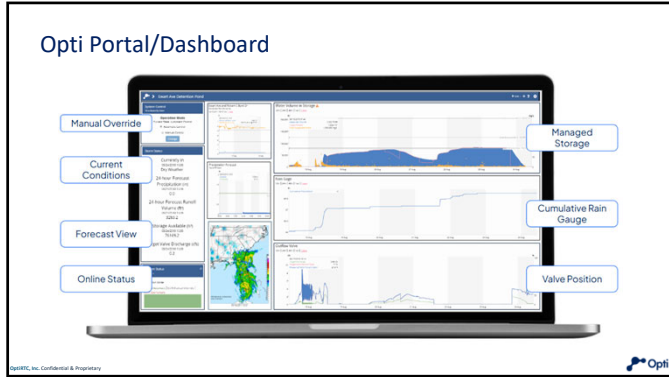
Opti Portal/Dashboard

Manual Override

Current Conditions

Forecast View

Online Status

Managed Storage

Cumulative Rain Gauge

Valve Position

Currently in Dry Weather

24 Hour Forecast Precipitation (in)

24 Hour Forecast Runoff Volume (ft)

Storage Available (ft)

Opt Valve Discharge (cfs)

OptiRTC, Inc. Confidential & Proprietary

Opti